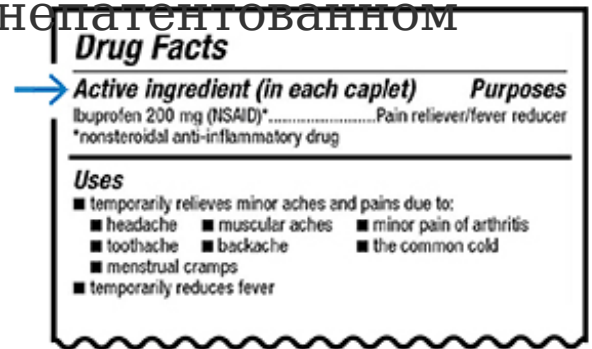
непатентованном

Drug Facts

Active ingredient (in each caplet) Purposes
Ibuprofen 200 mg (NSAID)*........................Pain reliever/fever reducer
*nonsteroidal anti-inflammatory drug

Uses
■ temporarily relieves minor aches and pains due to:
■ headache ■ muscular aches ■ minor pain of arthritis
■ toothache ■ backache ■ the common cold
■ menstrual cramps
■ temporarily reduces fever